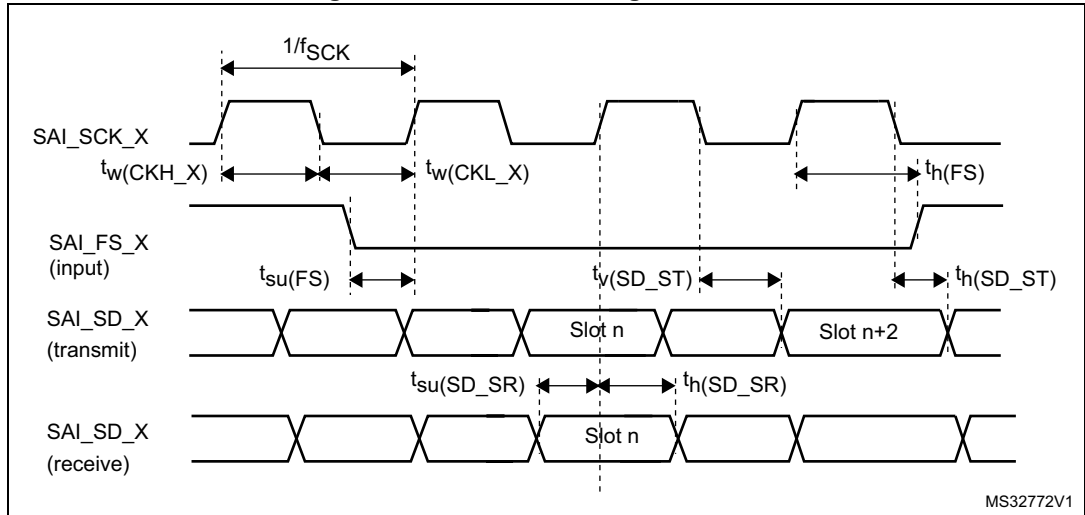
$1/f_{SCK}$

SAI_SCK_X

$t_{w(CKH\_X)}$

$t_{w(CKL\_X)}$

$t_{h(FS)}$

SAI_FS_X
(input)

$t_{su(FS)}$

$t_{v(SD\_ST)}$

$t_{h(SD\_ST)}$

SAI_SD_X
(transmit)

Slot n

Slot n+2

$t_{su(SD\_SR)}$

$t_{h(SD\_SR)}$

SAI_SD_X
(receive)

Slot n

MS32772V1